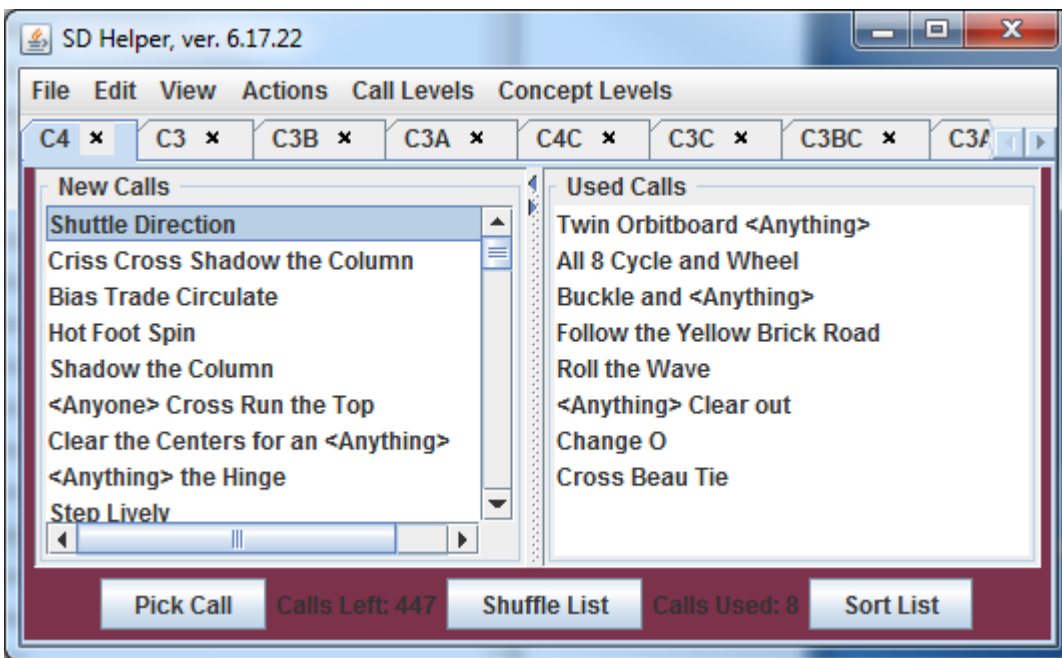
SD Helper, ver. 6.17.22

File Edit View Actions Call Levels Concept Levels

C4 × C3 × C3B × C3A × C4C × C3C × C3BC × C3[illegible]

New Calls

Shuttle Direction
Criss Cross Shadow the Column
Bias Trade Circulate
Hot Foot Spin
Shadow the Column
<Anyone> Cross Run the Top
Clear the Centers for an <Anything>
<Anything> the Hinge
Step Lively

Used Calls

Twin Orbitboard <Anything>
All 8 Cycle and Wheel
Buckle and <Anything>
Follow the Yellow Brick Road
Roll the Wave
<Anything> Clear out
Change O
Cross Beau Tie

Pick Call Calls Left: 447 Shuffle List Calls Used: 8 Sort List